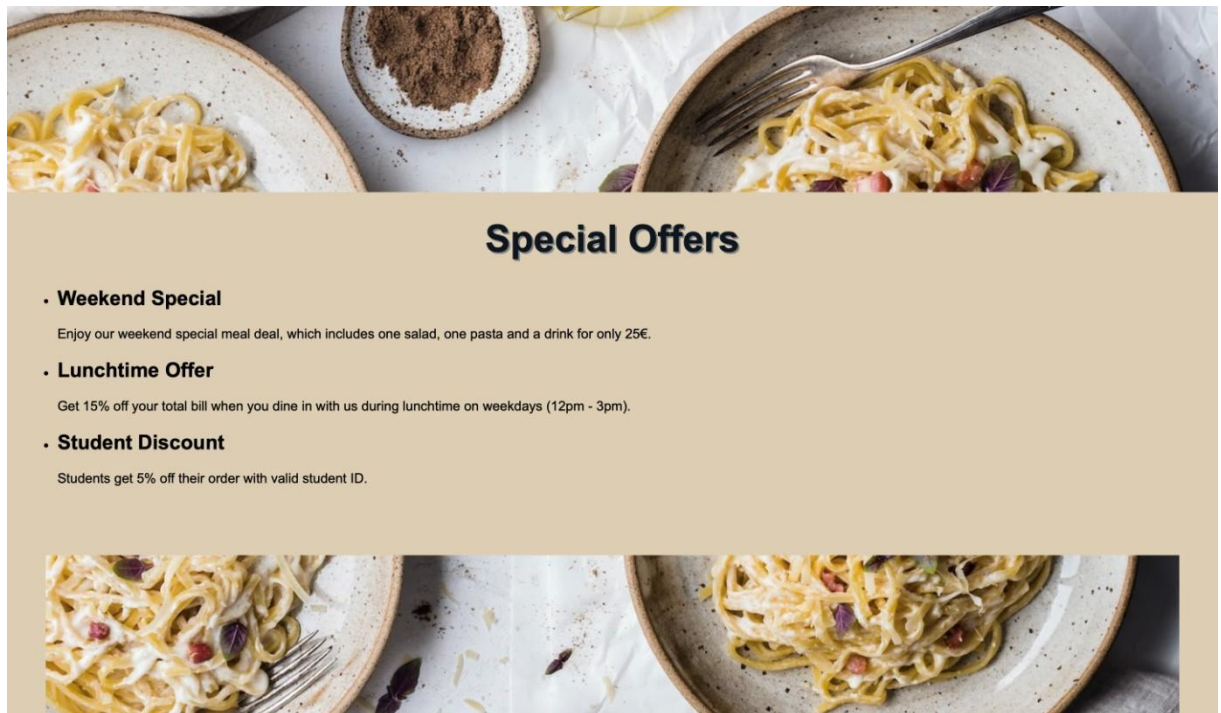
Special Offers

- Weekend Special

Enjoy our weekend special meal deal, which includes one salad, one pasta and a drink for only 25€.

- Lunchtime Offer

Get 15% off your total bill when you dine in with us during lunchtime on weekdays (12pm - 3pm).

- Student Discount

Students get 5% off their order with valid student ID.